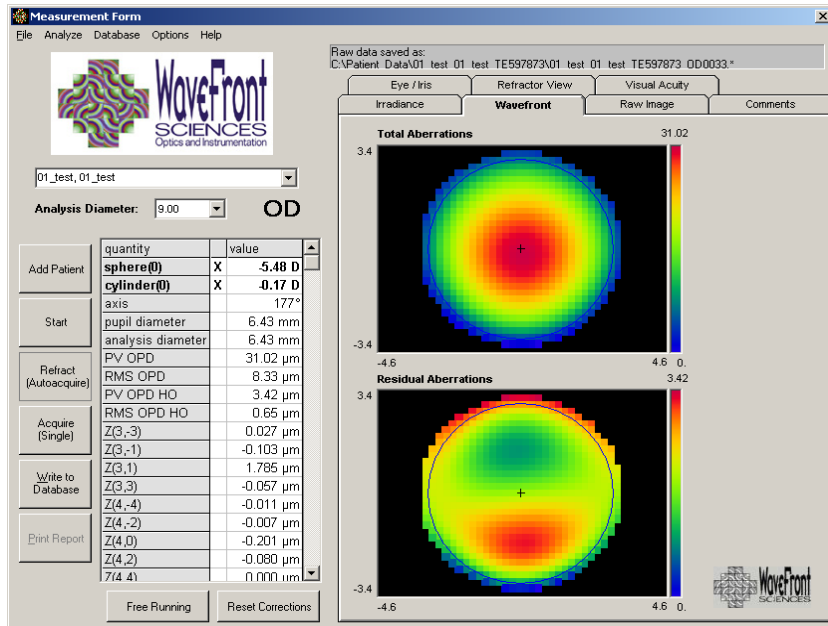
Measurement Form

File Analyze Database Options Help

WaveFront SCIENCES Optics and Instrumentation

01_test, 01_test

Analysis Diameter: 9.00

OD

Add Patient

Start

Refract (Autoacquire)

Acquire (Single)

Write to Database

Print Report

| quantity | | value |
|---|---|---|
| sphere(0) | X | -5.48 D |
| cylinder(0) | X | -0.17 D |
| axis | | 177° |
| pupil diameter | | 6.43 mm |
| analysis diameter | | 6.43 mm |
| PV OPD | | 31.02 µm |
| RMS OPD | | 8.33 µm |
| PV OPD HO | | 3.42 µm |
| RMS OPD HO | | 0.65 µm |
| Z(3,-3) | | 0.027 µm |
| Z(3,-1) | | -0.103 µm |
| Z(3,1) | | 1.785 µm |
| Z(3,3) | | -0.057 µm |
| Z(4,-4) | | -0.011 µm |
| Z(4,-2) | | -0.007 µm |
| Z(4,0) | | -0.201 µm |
| Z(4,2) | | -0.080 µm |
| Z(4,4) | | 0.000 µm |

Free Running

Reset Corrections

Raw data saved as:
C:\Patient Data\01 test 01 test TE597873\01 test 01 test TE597873 OD0033.*

Eye / Iris
Refractor View
Visual Acuity
Irradiance
Wavefront
Raw Image
Comments

Total Aberrations
31.02
3.4
-3.4
-4.6
4.6
0.

Residual Aberrations
3.42
3.4
-3.4
-4.6
4.6
0.

WaveFront SCIENCES